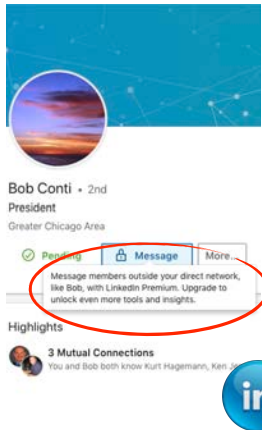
Bob Conti · 2nd
President
Greater Chicago Area

Pending
Message
More...

Message members outside your direct network, like Bob, with LinkedIn Premium. Upgrade to unlock even more tools and insights.

Highlights

3 Mutual Connections
You and Bob both know Kurt Hagemann, Ken J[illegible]

in